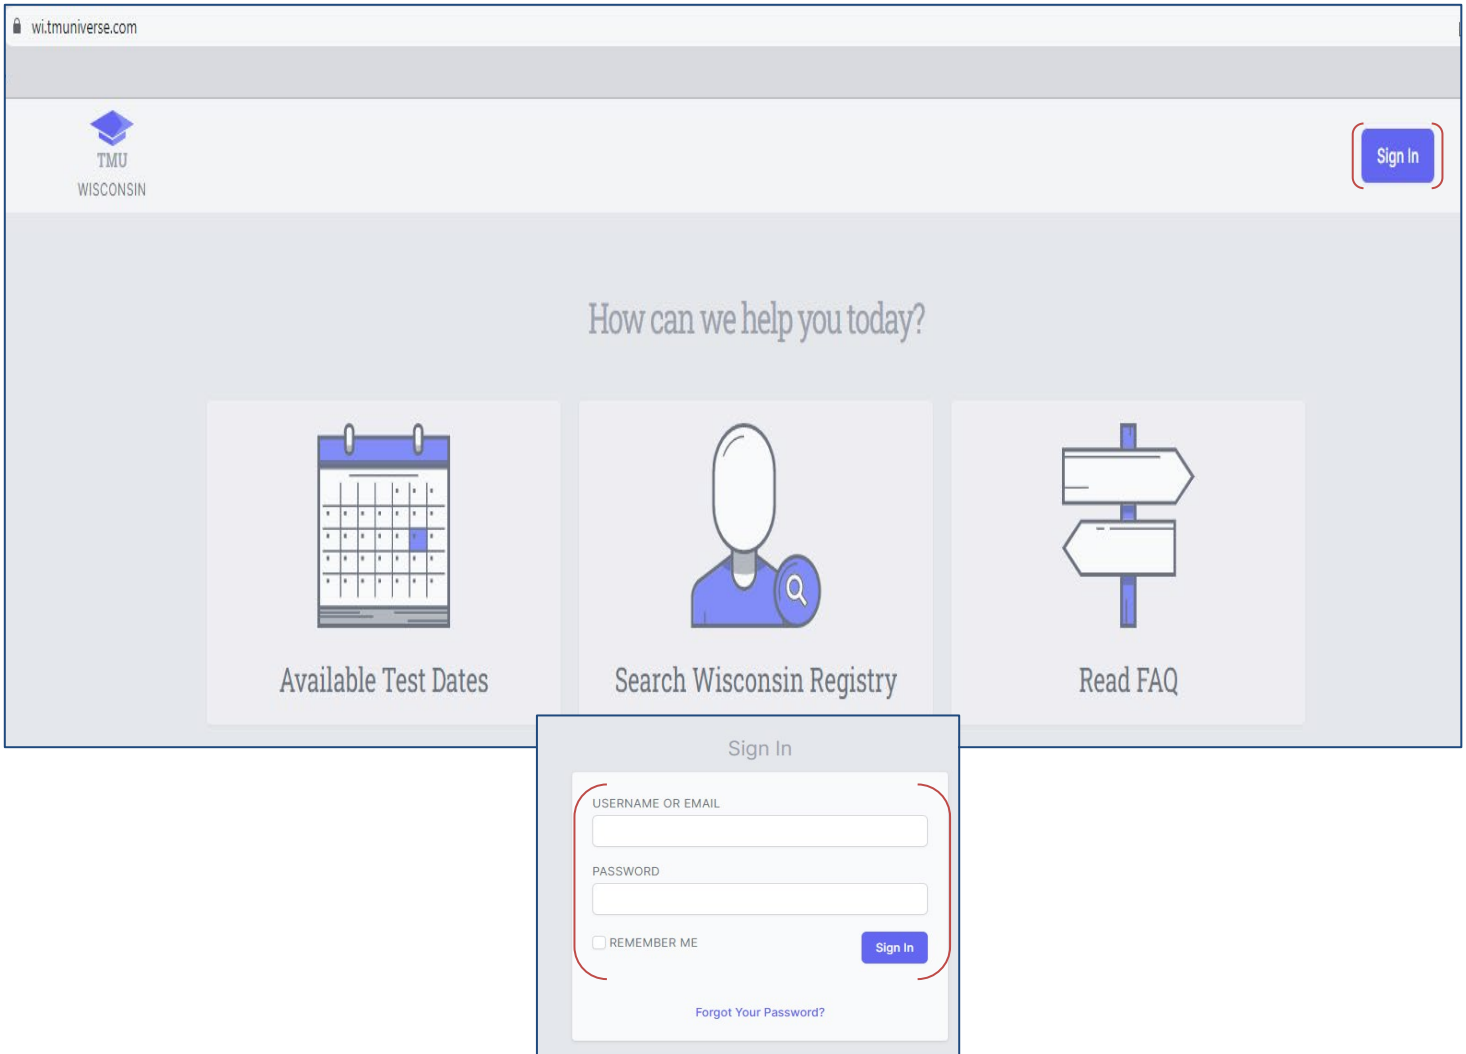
wi.tmuniverse.com

TMU
WISCONSIN

Sign In

How can we help you today?

Available Test Dates

Search Wisconsin Registry

Read FAQ

Sign In

USERNAME OR EMAIL

PASSWORD

REMEMBER ME

Sign In

Forgot Your Password?